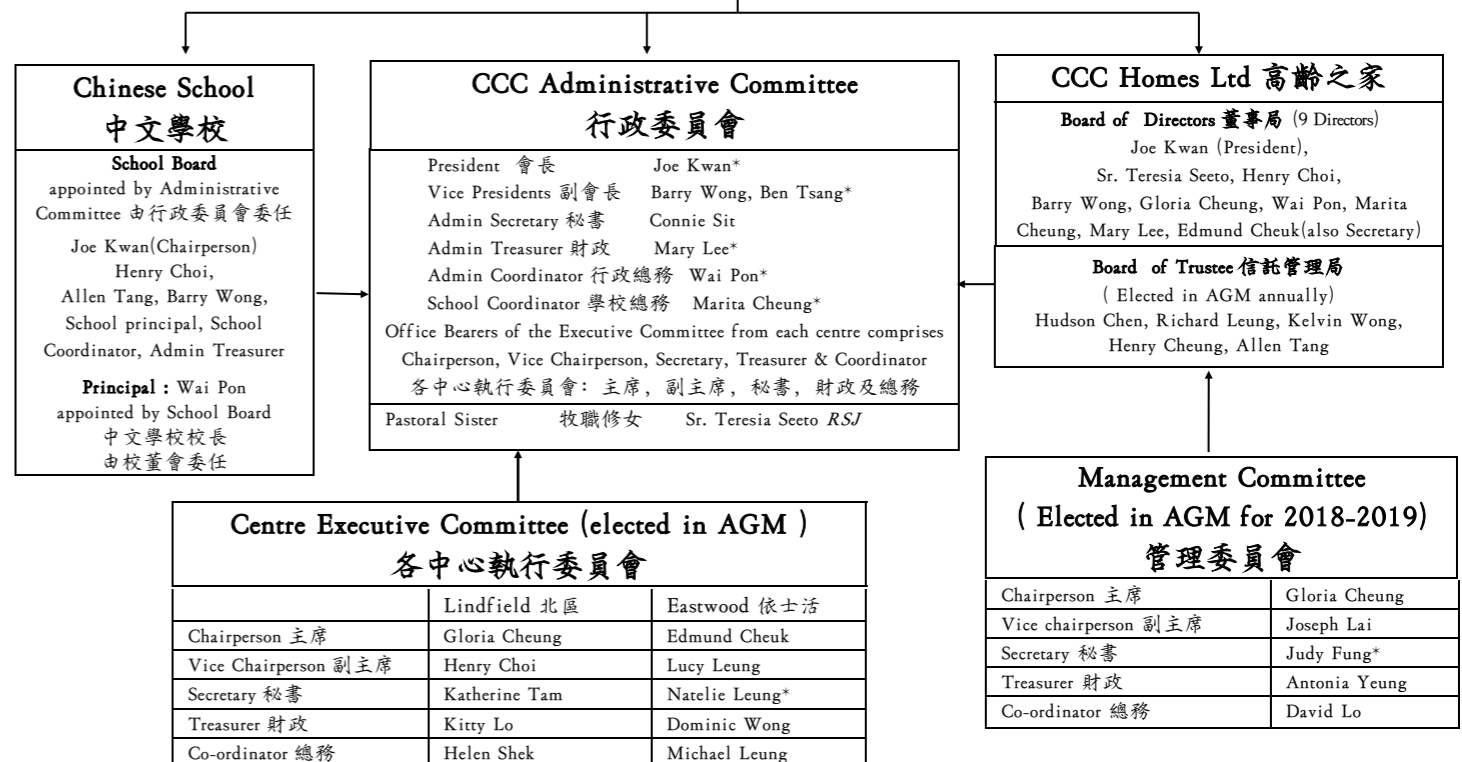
Chinese School
中文學校

School Board
appointed by Administrative Committee 由行政委員會委任

Joe Kwan(Chairperson)
Henry Choi,
Allen Tang, Barry Wong,
School principal, School Coordinator, Admin Treasurer

Principal : Wai Pon
appointed by School Board
中文學校校長
由校董會委任

CCC Administrative Committee
行政委員會

President 會長 Joe Kwan*
Vice Presidents 副會長 Barry Wong, Ben Tsang*
Admin Secretary 秘書 Connie Sit
Admin Treasurer 財政 Mary Lee*
Admin Coordinator 行政總務 Wai Pon*
School Coordinator 學校總務 Marita Cheung*
Office Bearers of the Executive Committee from each centre comprises Chairperson, Vice Chairperson, Secretary, Treasurer & Coordinator
各中心執行委員會: 主席, 副主席, 秘書, 財政及總務

Pastoral Sister 牧職修女 Sr. Teresia Seeto *RSJ*

CCC Homes Ltd 高齡之家

Board of Directors 董事局 (9 Directors)
Joe Kwan (President),
Sr. Teresia Seeto, Henry Choi,
Barry Wong, Gloria Cheung, Wai Pon, Marita Cheung, Mary Lee, Edmund Cheuk(also Secretary)

Board of Trustee 信託管理局
( Elected in AGM annually)
Hudson Chen, Richard Leung, Kelvin Wong,
Henry Cheung, Allen Tang

Centre Executive Committee (elected in AGM )
各中心執行委員會

| | Lindfield 北區 | Eastwood 依士活 |
|---|---|---|
| Chairperson 主席 | Gloria Cheung | Edmund Cheuk |
| Vice Chairperson 副主席 | Henry Choi | Lucy Leung |
| Secretary 秘書 | Katherine Tam | Natelie Leung* |
| Treasurer 財政 | Kitty Lo | Dominic Wong |
| Co-ordinator 總務 | Helen Shek | Michael Leung |

Management Committee
( Elected in AGM for 2018-2019)
管理委員會

| Chairperson 主席 | Gloria Cheung |
|---|---|
| Vice chairperson 副主席 | Joseph Lai |
| Secretary 秘書 | Judy Fung* |
| Treasurer 財政 | Antonia Yeung |
| Co-ordinator 總務 | David Lo |